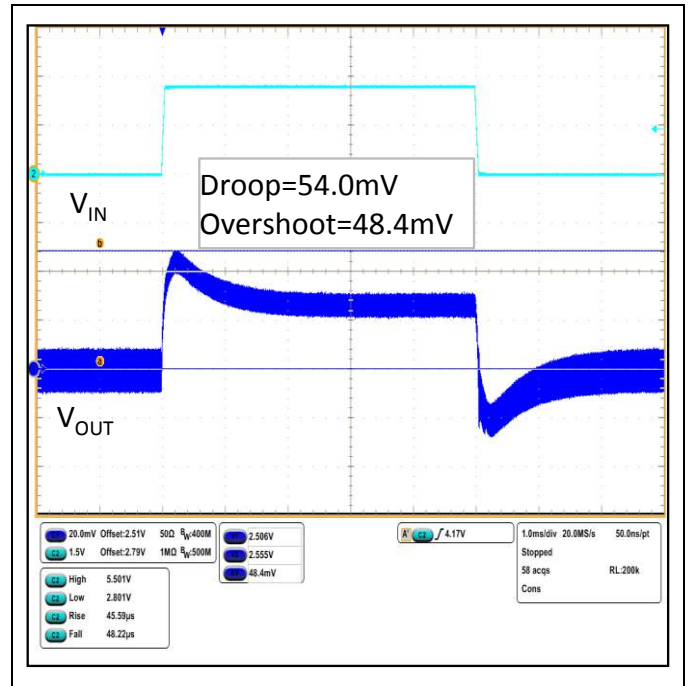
Droop=54.0mV
Overshoot=48.4mV

$V_{IN}$

$V_{OUT}$

2

b

a

C1 20.0mV Offset:2.51V 50Ω $B_W$:400M
C2 1.5V Offset:2.79V 1MΩ $B_W$:500M

2.506V
2.555V
48.4mV

A' C2 ∫ 4.17V

1.0ms/div 20.0MS/s 50.0ns/pt
Stopped
58 acqs RL:200k
Cons

C2 High 5.501V
C2 Low 2.801V
C2 Rise 45.59µs
C2 Fall 48.22µs